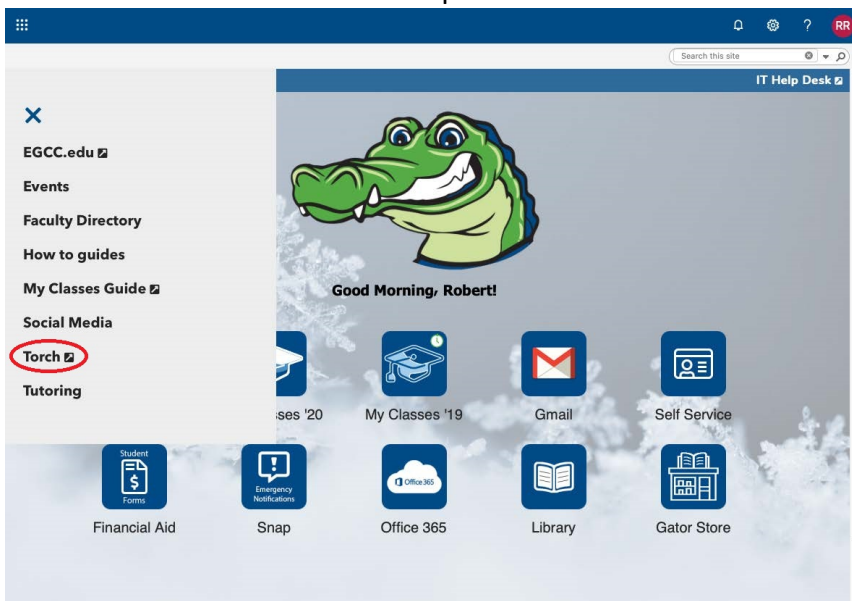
RR

Search this site

IT Help Desk

EGCC.edu
Events
Faculty Directory
How to guides
My Classes Guide
Social Media
Torch
Tutoring

Good Morning, Robert!

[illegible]sses '20
My Classes '19
Gmail
Self Service

Student
Forms
Financial Aid

Emergency Notifications
Snap

Office 365
Office 365

Library

Gator Store